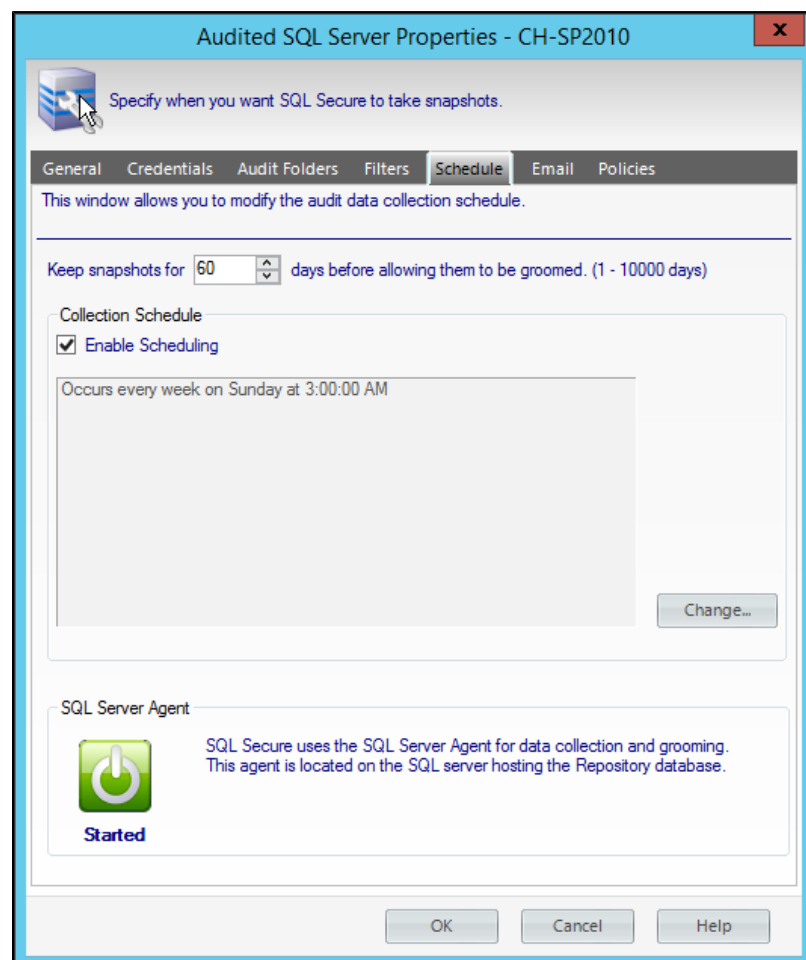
Audited SQL Server Properties - CH-SP2010

x

Specify when you want SQL Secure to take snapshots.

General Credentials Audit Folders Filters Schedule Email Policies

This window allows you to modify the audit data collection schedule.

Keep snapshots for 60 days before allowing them to be groomed. (1 - 10000 days)

Collection Schedule

Enable Scheduling

Occurs every week on Sunday at 3:00:00 AM

Change...

SQL Server Agent

Started

SQL Secure uses the SQL Server Agent for data collection and grooming. This agent is located on the SQL server hosting the Repository database.

OK Cancel Help